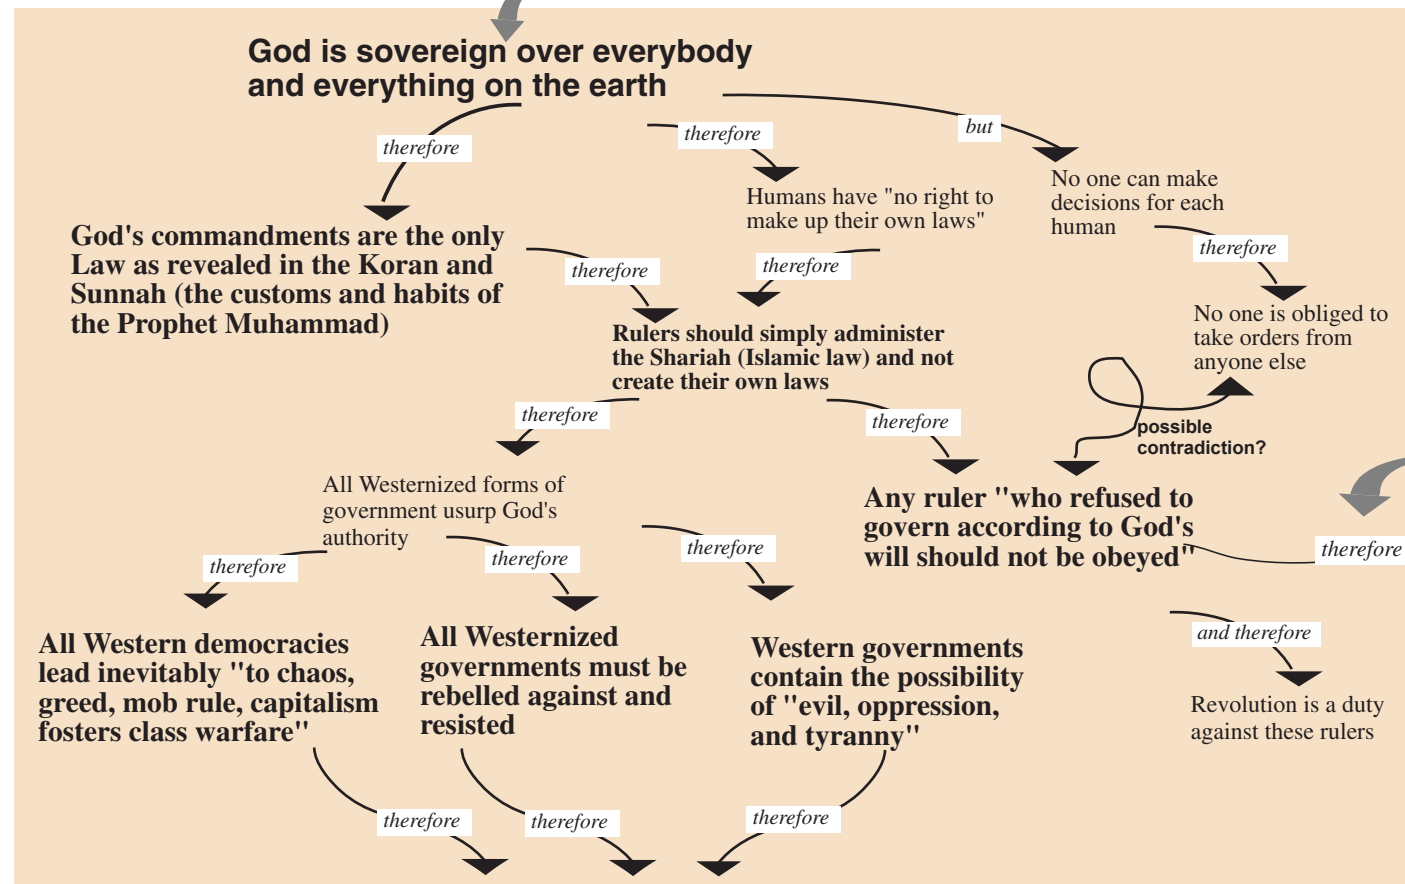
God is sovereign over everybody and everything on the earth

therefore

therefore

but

Humans have "no right to make up their own laws"

No one can make decisions for each human

God's commandments are the only Law as revealed in the Koran and Sunnah (the customs and habits of the Prophet Muhammad)

therefore

therefore

therefore

No one is obliged to take orders from anyone else

Rulers should simply administer the Shariah (Islamic law) and not create their own laws

therefore

therefore

possible contradiction?

All Westernized forms of government usurp God's authority

Any ruler "who refused to govern according to God's will should not be obeyed"

therefore

therefore

therefore

therefore

All Western democracies lead inevitably "to chaos, greed, mob rule, capitalism fosters class warfare"

All Westernized governments must be rebelled against and resisted

Western governments contain the possibility of "evil, oppression, and tyranny"

and therefore

Revolution is a duty against these rulers

therefore

therefore

therefore